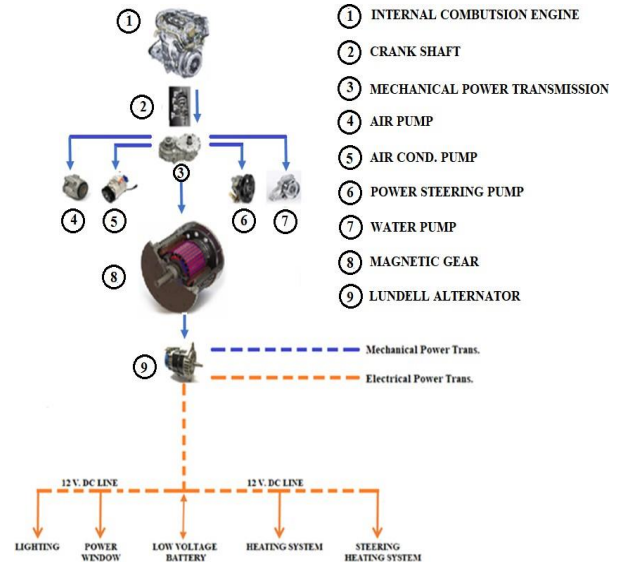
1 INTERNAL COMBUTSION ENGINE
2 CRANK SHAFT
3 MECHANICAL POWER TRANSMISSION
4 AIR PUMP
5 AIR COND. PUMP
6 POWER STEERING PUMP
7 WATER PUMP
8 MAGNETIC GEAR
9 LUNDELL ALTERNATOR

1
2
3
4
5
6
7
8
9

Mechanical Power Trans.
Electrical Power Trans.

12 V. DC LINE
12 V. DC LINE

LIGHTING
POWER WINDOW
LOW VOLTAGE BATTERY
HEATING SYSTEM
STEERING HEATING SYSTEM